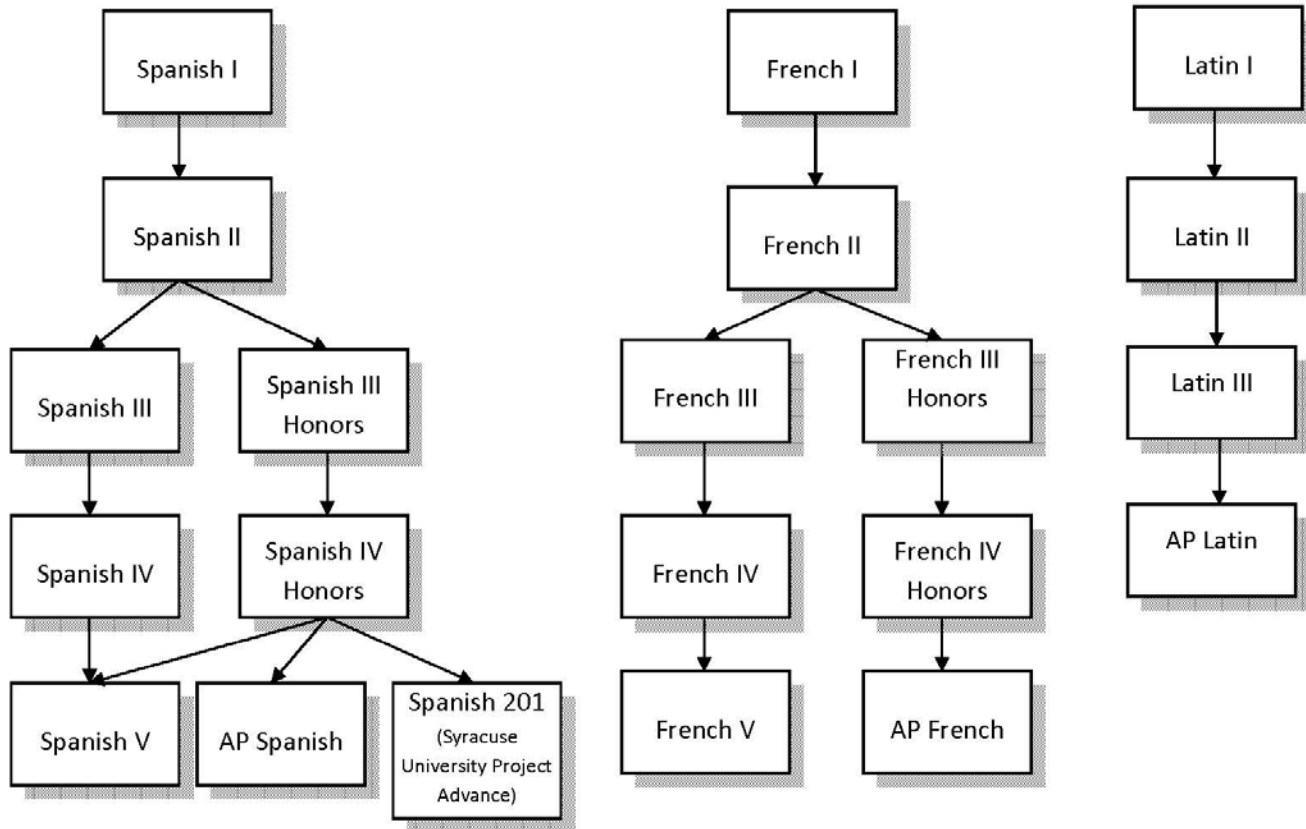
Spanish I

Spanish II

Spanish III

Spanish III Honors

Spanish IV

Spanish IV Honors

Spanish V

AP Spanish

Spanish 201 (Syracuse University Project Advance)

French I

French II

French III

French III Honors

French IV

French IV Honors

French V

AP French

Latin I

Latin II

Latin III

AP Latin